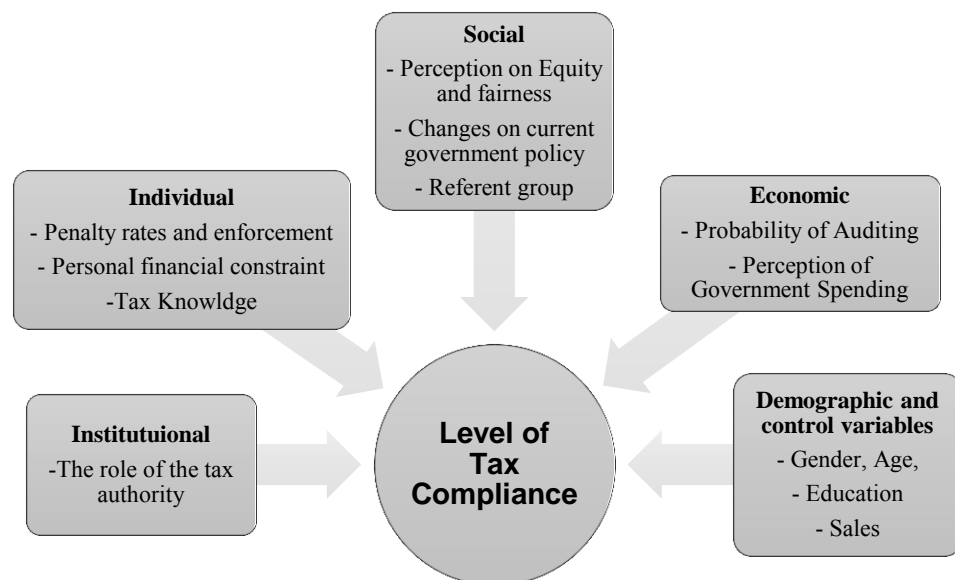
Social
- Perception on Equity and fairness
- Changes on current government policy
- Referent group

Individual
- Penalty rates and enforcement
- Personal financial constraint
-Tax Knowldge

Economic
- Probability of Auditing
- Perception of Government Spending

Institutuional
-The role of the tax authority

Level of Tax Compliance

Demographic and control variables
- Gender, Age,
- Education
- Sales